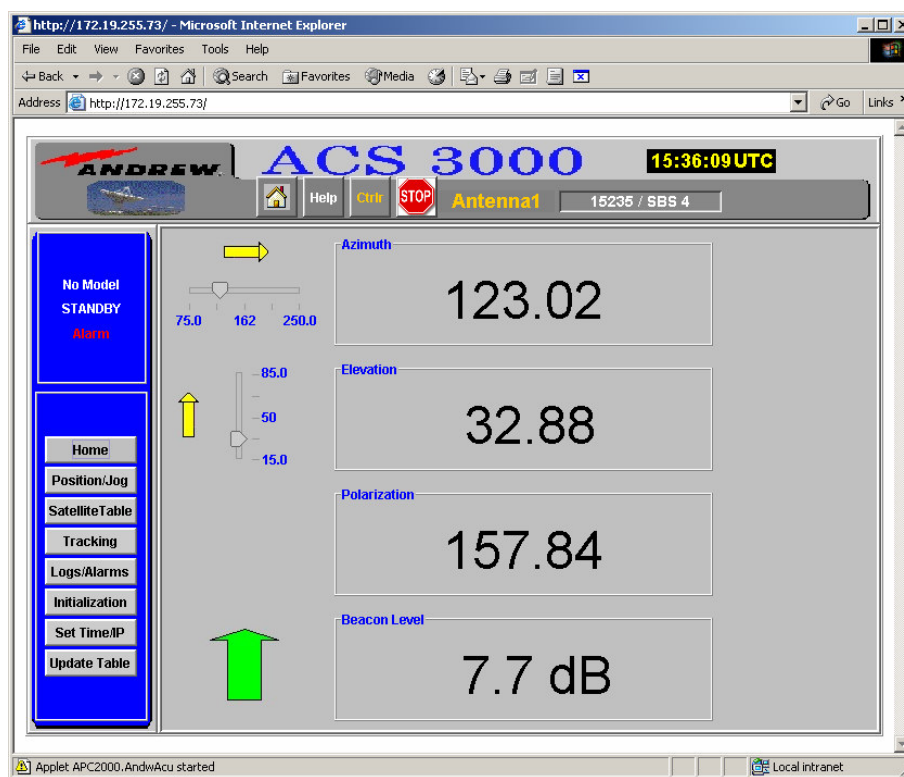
http://172.19.255.73/ - Microsoft Internet Explorer

File Edit View Favorites Tools Help

Back Search Favorites Media

Address http://172.19.255.73/ Go Links

ANDREW ACS 3000 15:36:09UTC

Help Ctrlr STOP Antenna1 15235 / SBS 4

No Model
STANDBY
Alarm

Home
Position/Jog
SatelliteTable
Tracking
Logs/Alarms
Initialization
Set Time/IP
Update Table

75.0 162 250.0

85.0
50
15.0

Azimuth
123.02

Elevation
32.88

Polarization
157.84

Beacon Level
7.7 dB

Applet APC2000.AndwAcu started

Local intranet